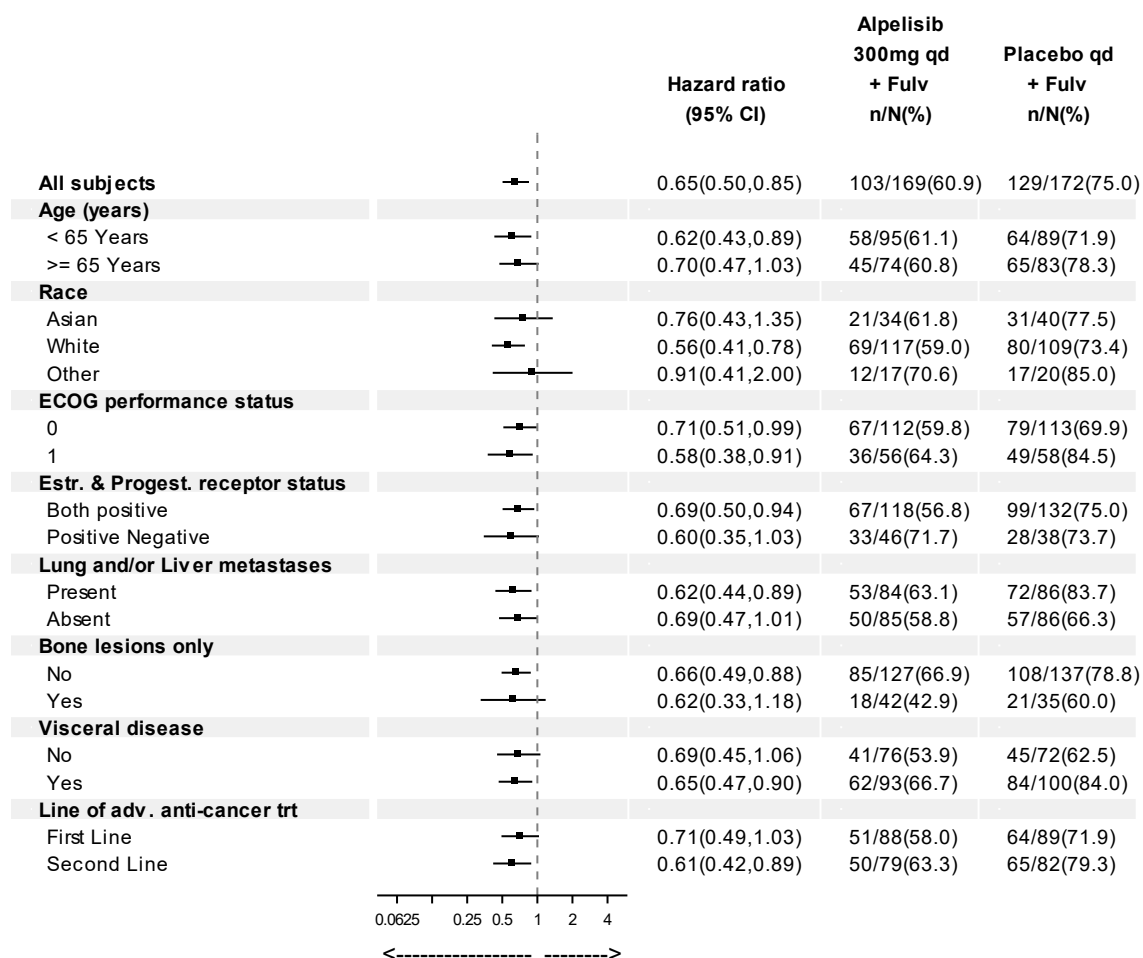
| | Hazard ratio (95% CI) | Alpelisib 300mg qd + Fulv n/N(%) | Placebo qd + Fulv n/N(%) |
|---|---|---|---|
| All subjects | 0.65(0.50,0.85) | 103/169(60.9) | 129/172(75.0) |
| Age (years) | | | |
| < 65 Years | 0.62(0.43,0.89) | 58/95(61.1) | 64/89(71.9) |
| >= 65 Years | 0.70(0.47,1.03) | 45/74(60.8) | 65/83(78.3) |
| Race | | | |
| Asian | 0.76(0.43,1.35) | 21/34(61.8) | 31/40(77.5) |
| White | 0.56(0.41,0.78) | 69/117(59.0) | 80/109(73.4) |
| Other | 0.91(0.41,2.00) | 12/17(70.6) | 17/20(85.0) |
| ECOG performance status | | | |
| 0 | 0.71(0.51,0.99) | 67/112(59.8) | 79/113(69.9) |
| 1 | 0.58(0.38,0.91) | 36/56(64.3) | 49/58(84.5) |
| Estr. & Progest. receptor status | | | |
| Both positive | 0.69(0.50,0.94) | 67/118(56.8) | 99/132(75.0) |
| Positive Negative | 0.60(0.35,1.03) | 33/46(71.7) | 28/38(73.7) |
| Lung and/or Liver metastases | | | |
| Present | 0.62(0.44,0.89) | 53/84(63.1) | 72/86(83.7) |
| Absent | 0.69(0.47,1.01) | 50/85(58.8) | 57/86(66.3) |
| Bone lesions only | | | |
| No | 0.66(0.49,0.88) | 85/127(66.9) | 108/137(78.8) |
| Yes | 0.62(0.33,1.18) | 18/42(42.9) | 21/35(60.0) |
| Visceral disease | | | |
| No | 0.69(0.45,1.06) | 41/76(53.9) | 45/72(62.5) |
| Yes | 0.65(0.47,0.90) | 62/93(66.7) | 84/100(84.0) |
| Line of adv. anti-cancer trt | | | |
| First Line | 0.71(0.49,1.03) | 51/88(58.0) | 64/89(71.9) |
| Second Line | 0.61(0.42,0.89) | 50/79(63.3) | 65/82(79.3) |

0.0625 0.25 0.5 1 2 4

<---------------- -------->